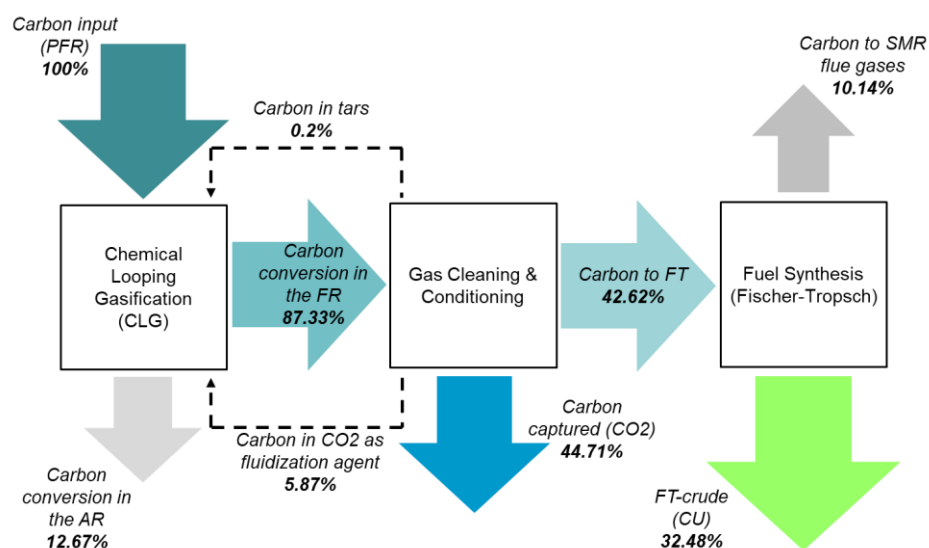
Carbon input (PFR)
100%

Carbon in tars
0.2%

Carbon to SMR flue gases
10.14%

Chemical Looping Gasification (CLG)

Carbon conversion in the FR
87.33%

Gas Cleaning & Conditioning

Carbon to FT
42.62%

Fuel Synthesis (Fischer-Tropsch)

Carbon in CO2 as fluidization agent
5.87%

Carbon captured (CO2)
44.71%

Carbon conversion in the AR
12.67%

FT-crude (CU)
32.48%